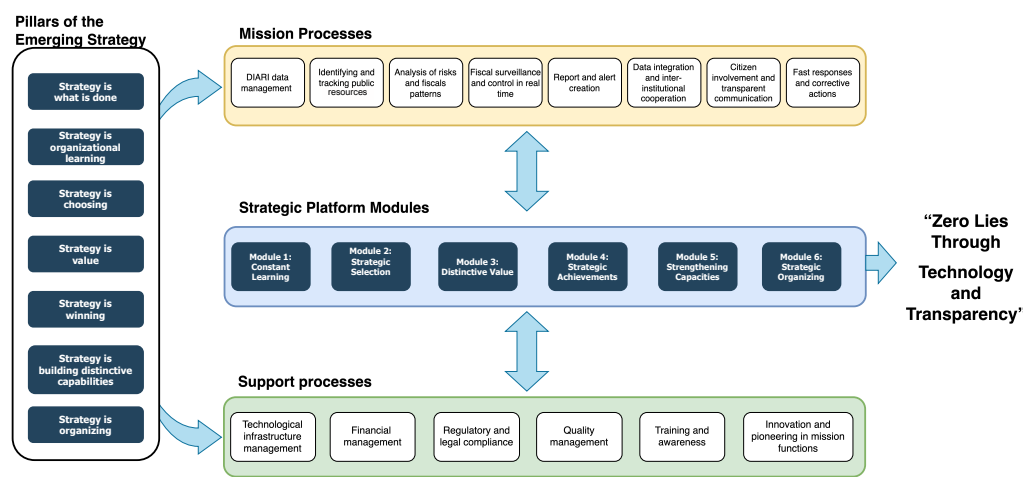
Pillars of the Emerging Strategy

Strategy is what is done

Strategy is organizational learning

Strategy is choosing

Strategy is value

Strategy is winning

Strategy is building distinctive capabilities

Strategy is organizing

Mission Processes

DIARI data management

Identifying and tracking public resources

Analysis of risks and fiscals patterns

Fiscal surveillance and control in real time

Report and alert creation

Data integration and inter-institutional cooperation

Citizen involvement and transparent communication

Fast responses and corrective actions

Strategic Platform Modules

Module 1: Constant Learning

Module 2: Strategic Selection

Module 3: Distinctive Value

Module 4: Strategic Achievements

Module 5: Strengthening Capacities

Module 6: Strategic Organizing

“Zero Lies Through Technology and Transparency’

Support processes

Technological infrastructure management

Financial management

Regulatory and legal compliance

Quality management

Training and awareness

Innovation and pioneering in mission functions